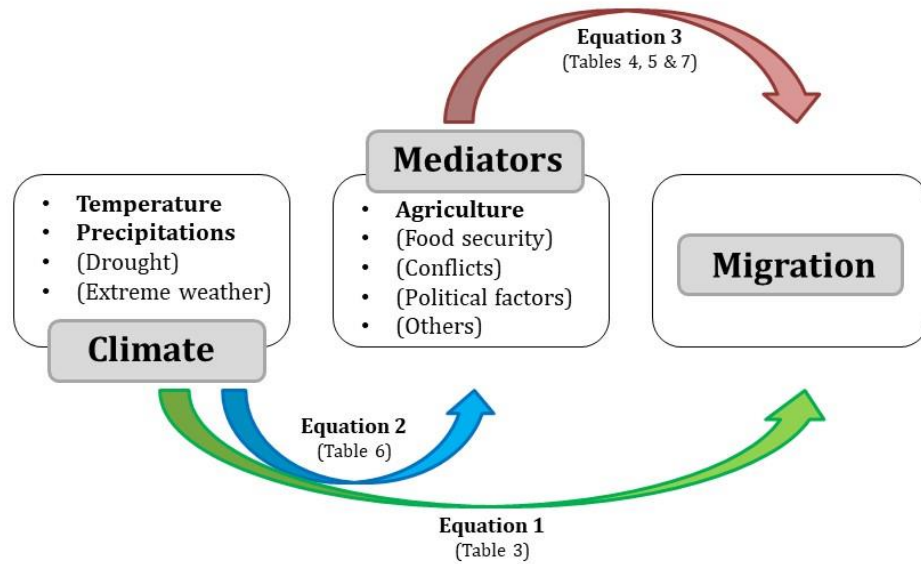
Equation 3
(Tables 4, 5 & 7)

Mediators

- Temperature
- Precipitations
- (Drought)
- (Extreme weather)

Climate

- Agriculture
- (Food security)
- (Conflicts)
- (Political factors)
- (Others)

Migration

Equation 2
(Table 6)

Equation 1
(Table 3)